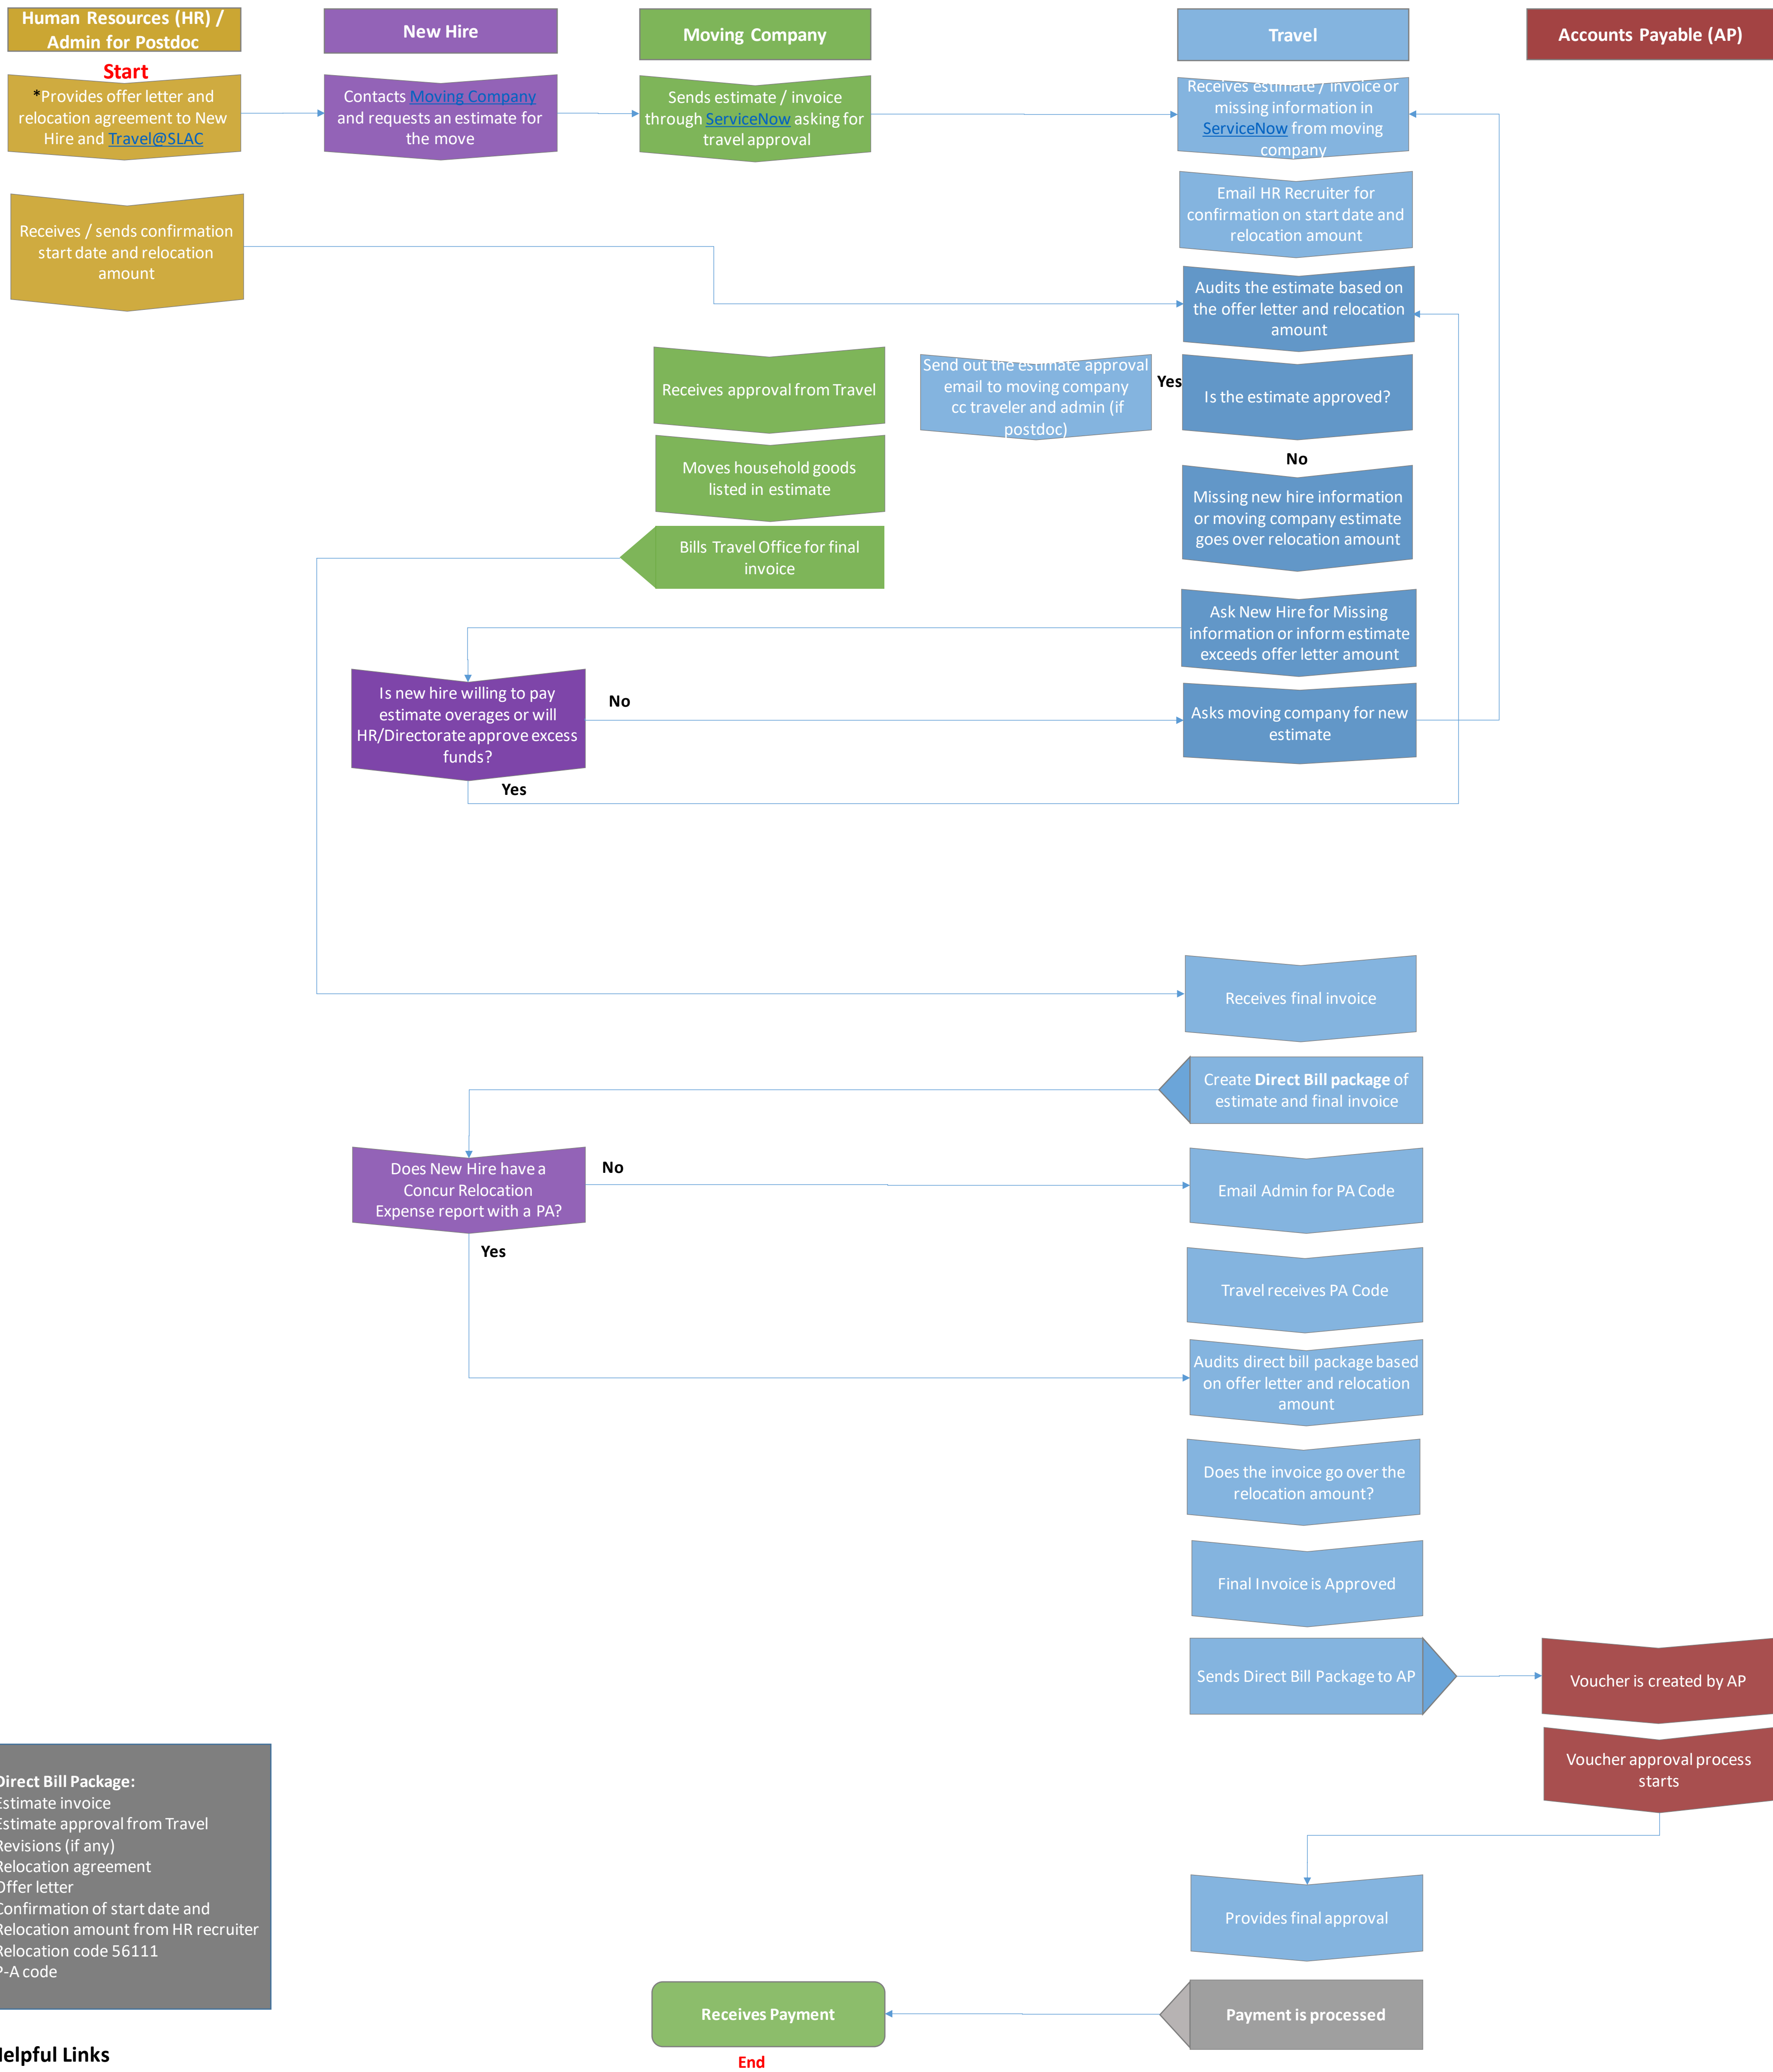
Human Resources (HR) / Admin for Postdoc

New Hire

Moving Company

Travel

Accounts Payable (AP)

Start

*Provides offer letter and relocation agreement to New Hire and Travel@SLAC

Contacts Moving Company and requests an estimate for the move

Sends estimate / invoice through ServiceNow asking for travel approval

Receives estimate / invoice or missing information in ServiceNow from moving company

Email HR Recruiter for confirmation on start date and relocation amount

Receives / sends confirmation start date and relocation amount

Audits the estimate based on the offer letter and relocation amount

Receives approval from Travel

Send out the estimate approval email to moving company cc traveler and admin (if postdoc)

Yes

Is the estimate approved?

No

Moves household goods listed in estimate

Missing new hire information or moving company estimate goes over relocation amount

Bills Travel Office for final invoice

Ask New Hire for Missing information or inform estimate exceeds offer letter amount

Is new hire willing to pay estimate overages or will HR/Directorate approve excess funds?

No

Asks moving company for new estimate

Yes

Receives final invoice

Create Direct Bill package of estimate and final invoice

Does New Hire have a Concur Relocation Expense report with a PA?

No

Email Admin for PA Code

Yes

Travel receives PA Code

Audits direct bill package based on offer letter and relocation amount

Does the invoice go over the relocation amount?

Final Invoice is Approved

Sends Direct Bill Package to AP

Voucher is created by AP

Voucher approval process starts

Direct Bill Package:
Estimate invoice
Estimate approval from Travel
Revisions (if any)
Relocation agreement
Offer letter
Confirmation of start date and relocation amount from HR recruiter
Relocation code 56111
P-A code

Provides final approval

Receives Payment

Payment is processed

End

Helpful Links